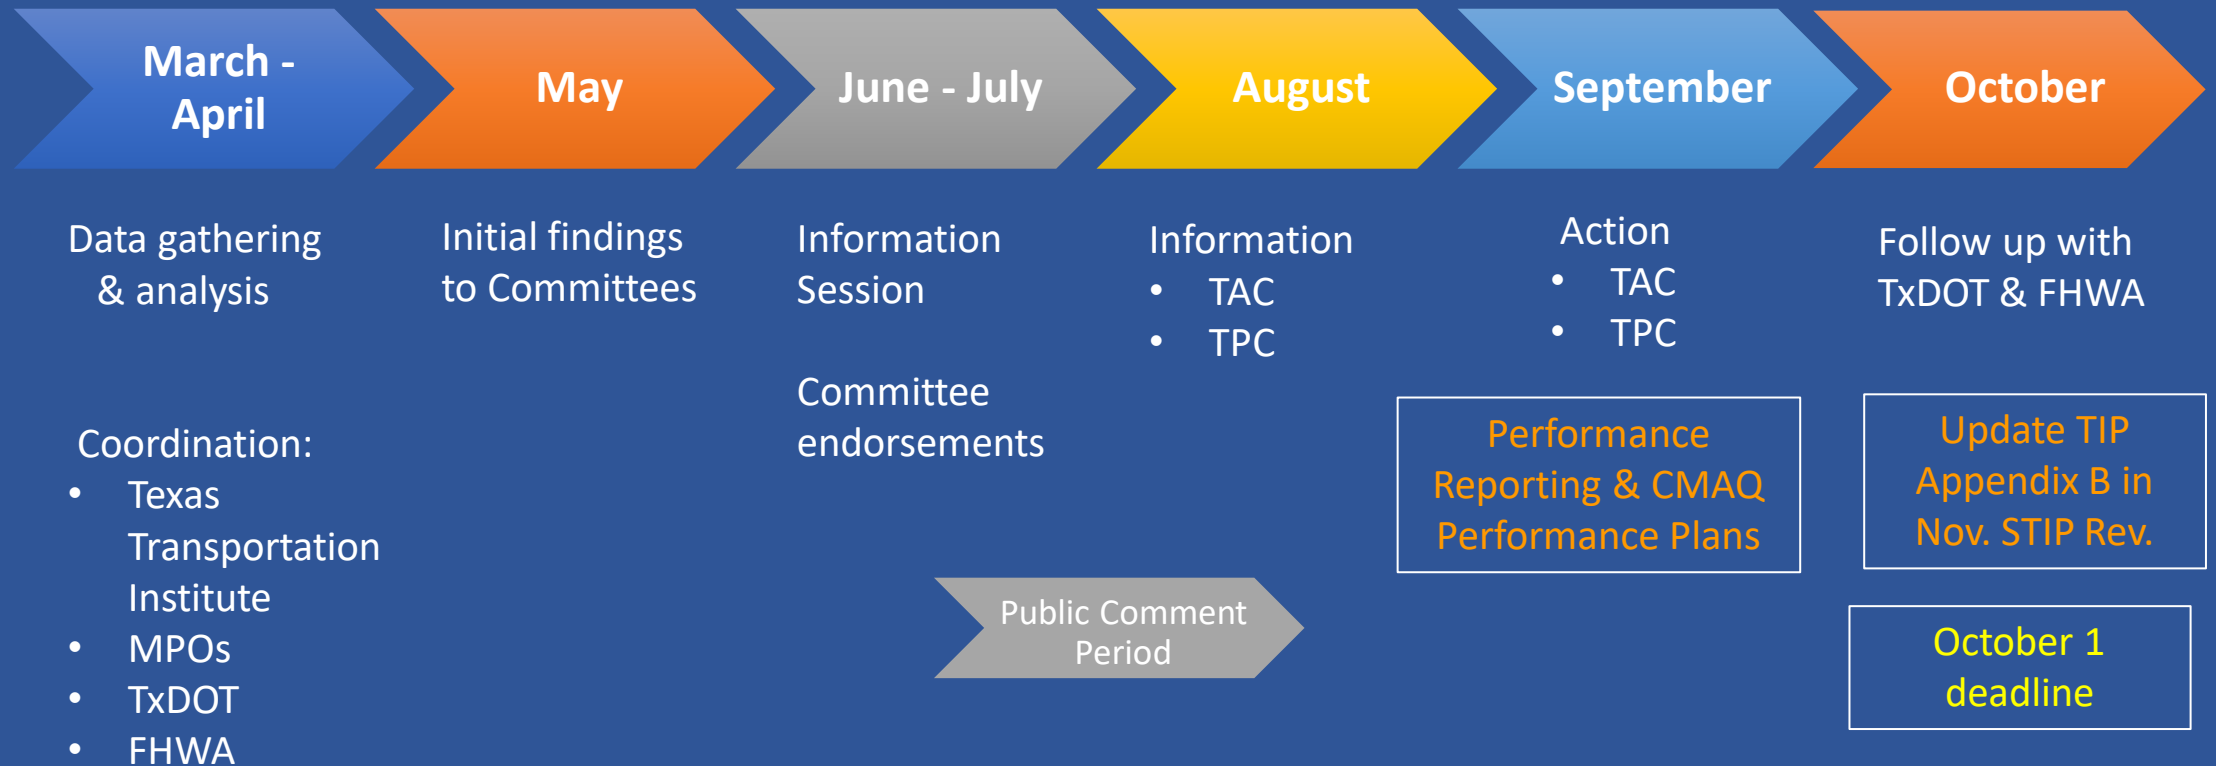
March - April

May

June - July

August

September

October

Data gathering & analysis

Coordination:
- Texas Transportation Institute
- MPOs
- TxDOT
- FHWA

Initial findings to Committees

Information Session

Committee endorsements

Public Comment Period

Information
- TAC
- TPC

Action
- TAC
- TPC

Performance Reporting & CMAQ Performance Plans

Follow up with TxDOT & FHWA

Update TIP Appendix B in Nov. STIP Rev.

October 1 deadline